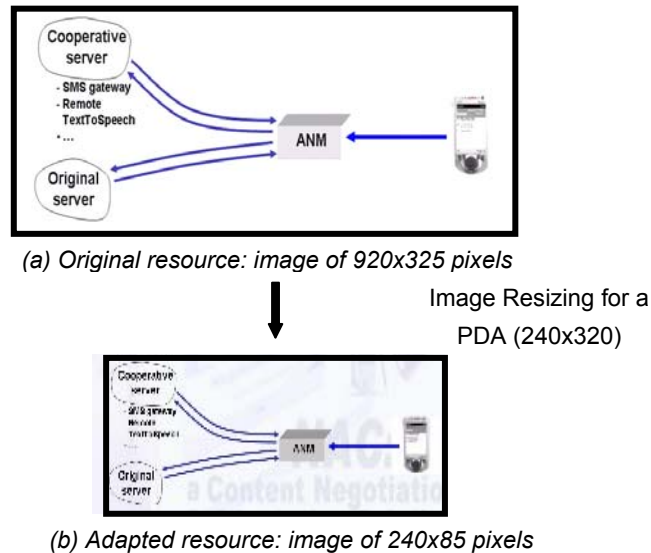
Cooperative server
- SMS gateway
- Remote TextToSpeech
- ...

ANM

Original server

(a) Original resource: image of 920x325 pixels

Image Resizing for a PDA (240x320)

Cooperative server
- SMS gateway
- Remote TextToSpeech
...

ANM

Original server

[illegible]
a Content Negotiatio

(b) Adapted resource: image of 240x85 pixels